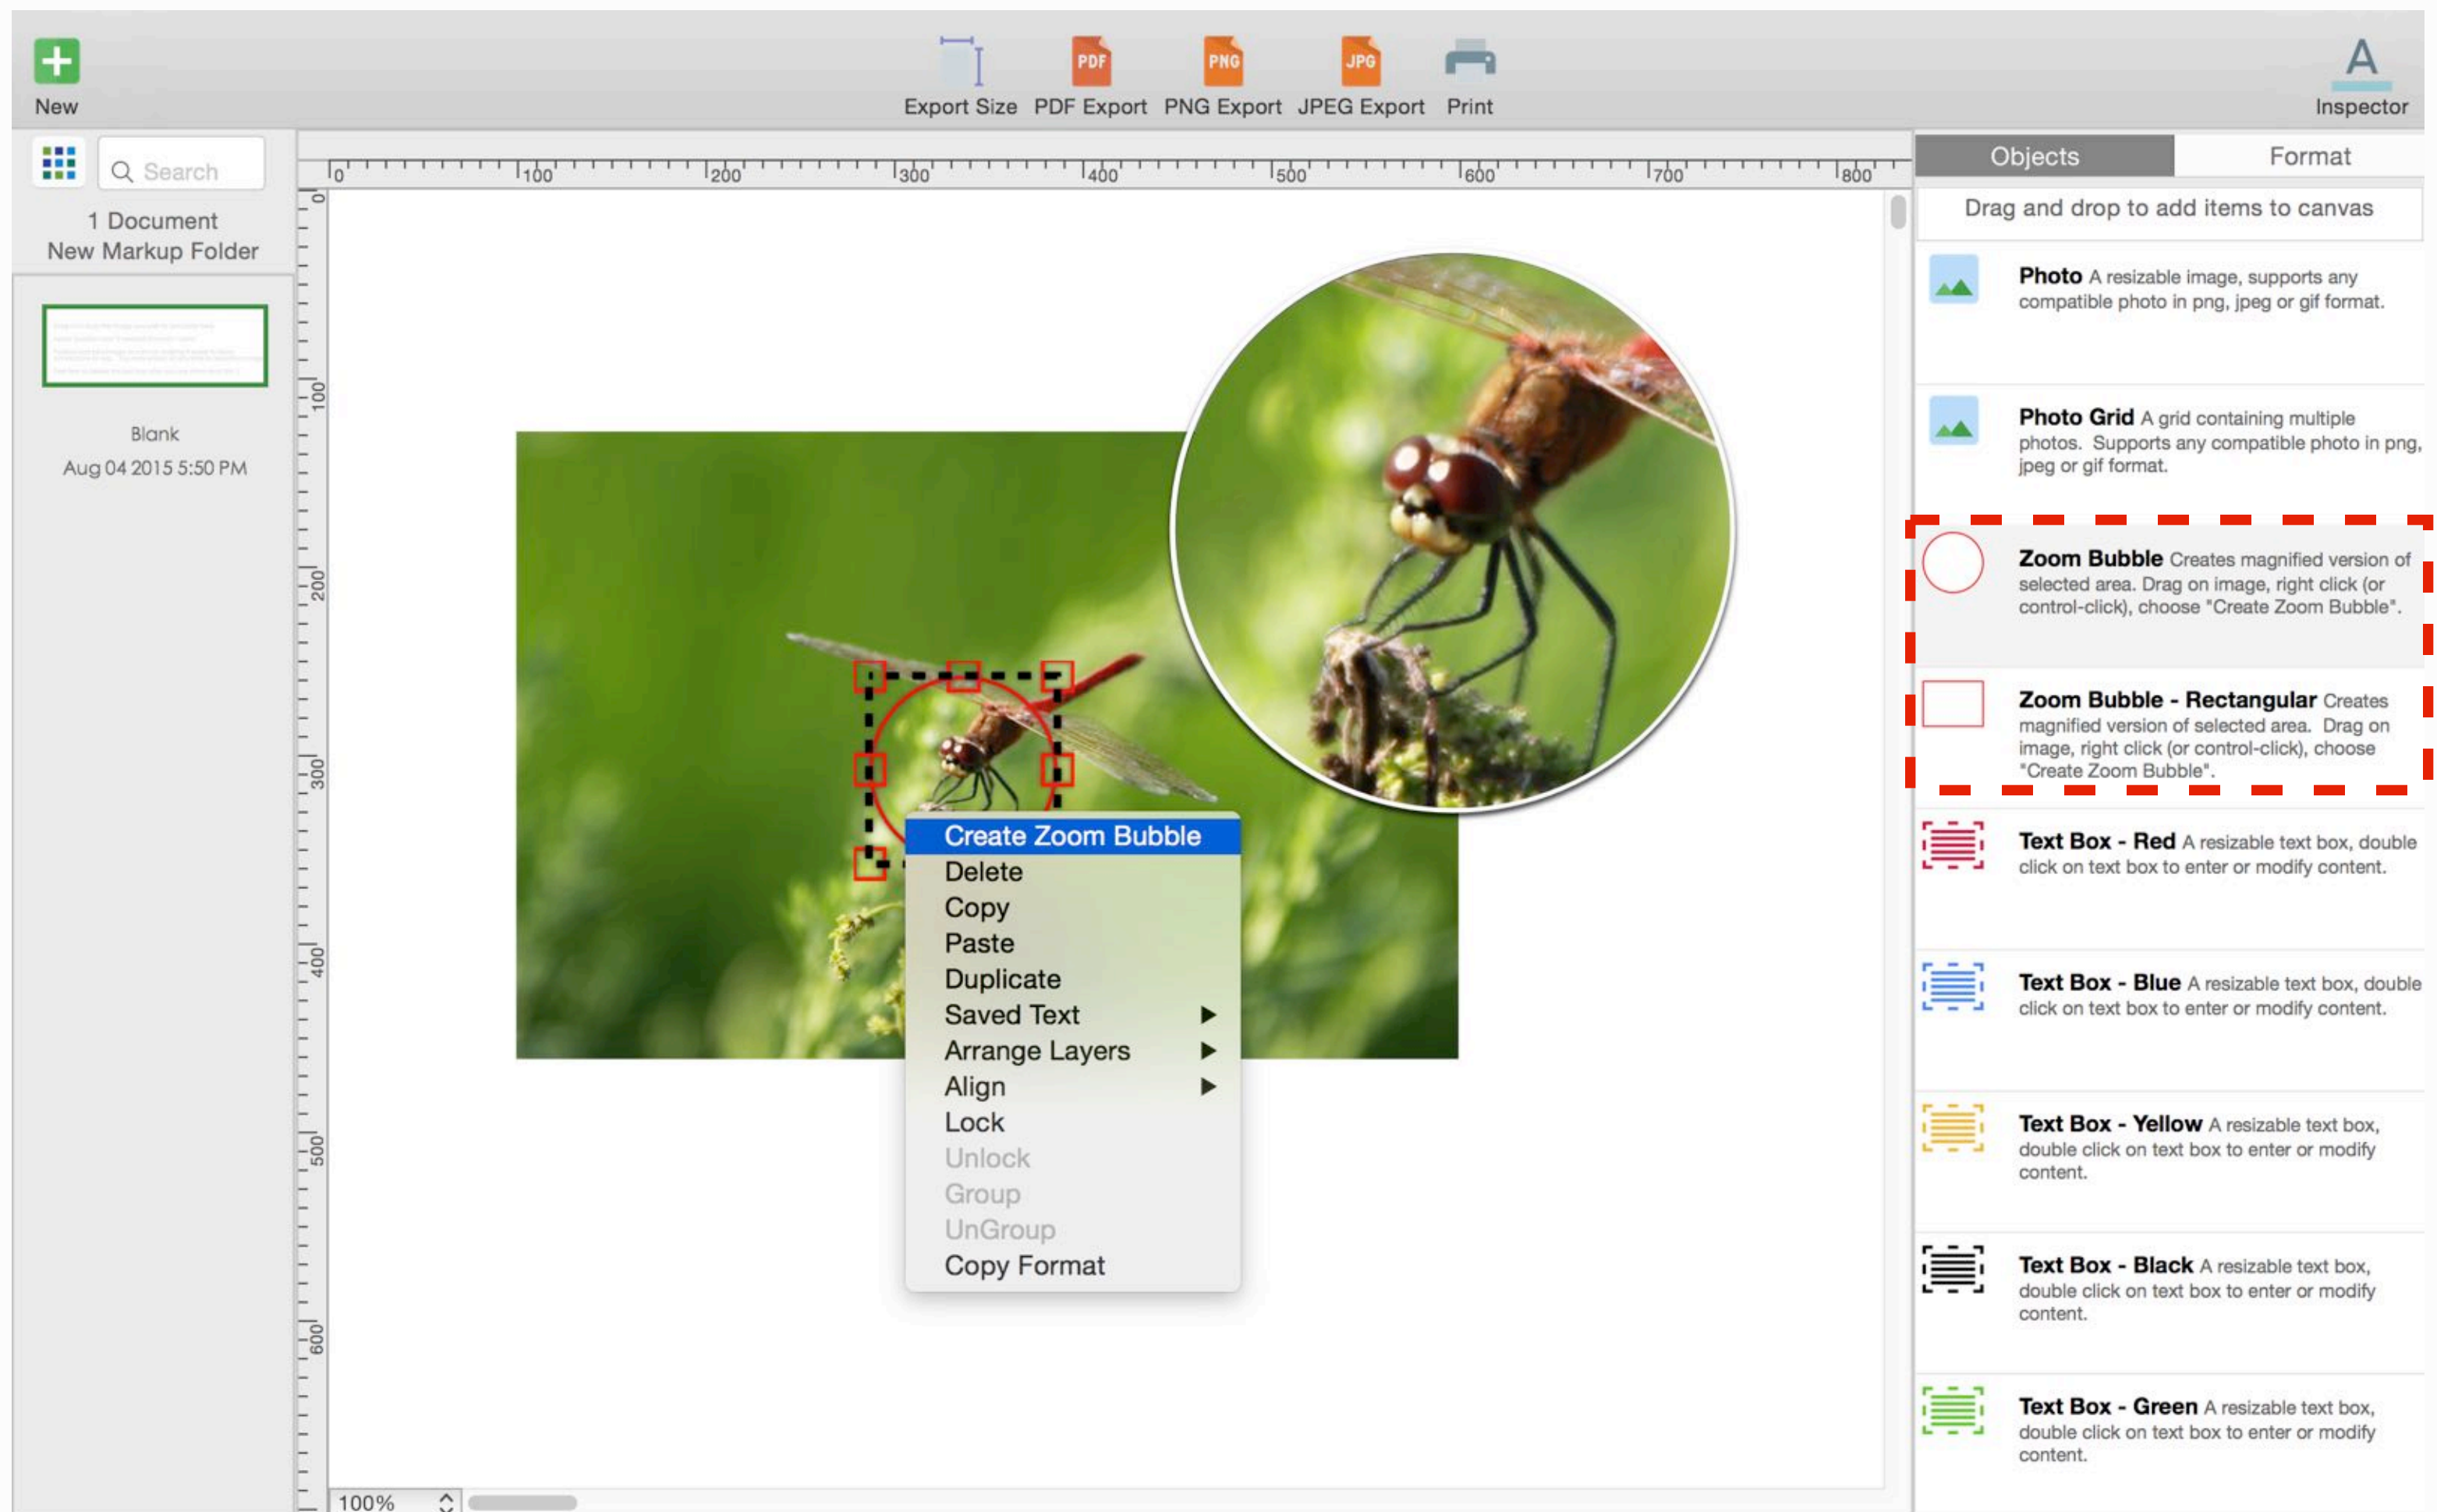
New

PDF PNG JPG

Export Size PDF Export PNG Export JPEG Export Print

Inspector

Search

1 Document
New Markup Folder

Blank
Aug 04 2015 5:50 PM

0 100 200 300 400 500 600 700 800

0 100 200 300 400 500 600

Create Zoom Bubble
Delete
Copy
Paste
Duplicate
Saved Text
Arrange Layers
Align
Lock
Unlock
Group
UnGroup
Copy Format

100%

Objects Format

Drag and drop to add items to canvas

**Photo** A resizable image, supports any compatible photo in png, jpeg or gif format.

**Photo Grid** A grid containing multiple photos. Supports any compatible photo in png, jpeg or gif format.

**Zoom Bubble** Creates magnified version of selected area. Drag on image, right click (or control-click), choose "Create Zoom Bubble".

**Zoom Bubble - Rectangular** Creates magnified version of selected area. Drag on image, right click (or control-click), choose "Create Zoom Bubble".

**Text Box - Red** A resizable text box, double click on text box to enter or modify content.

**Text Box - Blue** A resizable text box, double click on text box to enter or modify content.

**Text Box - Yellow** A resizable text box, double click on text box to enter or modify content.

**Text Box - Black** A resizable text box, double click on text box to enter or modify content.

**Text Box - Green** A resizable text box, double click on text box to enter or modify content.